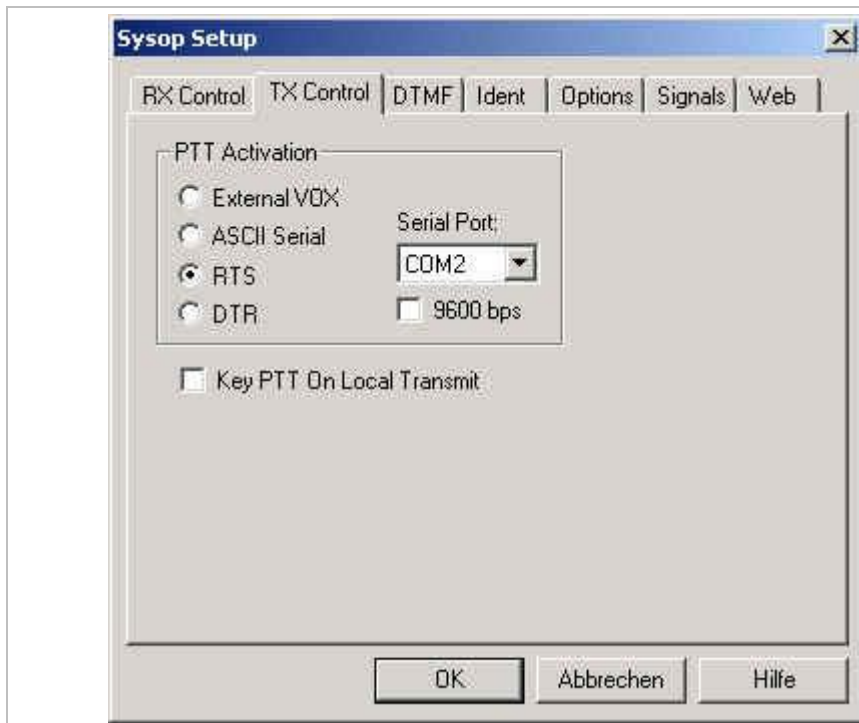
Sysop Setup

RX Control | TX Control | DTMF | Ident | Options | Signals | Web

PTT Activation

External VOX

ASCII Serial

RTS

DTR

Serial Port:

COM2

9600 bps

Key PTT On Local Transmit

OK | Abbrechen | Hilfe